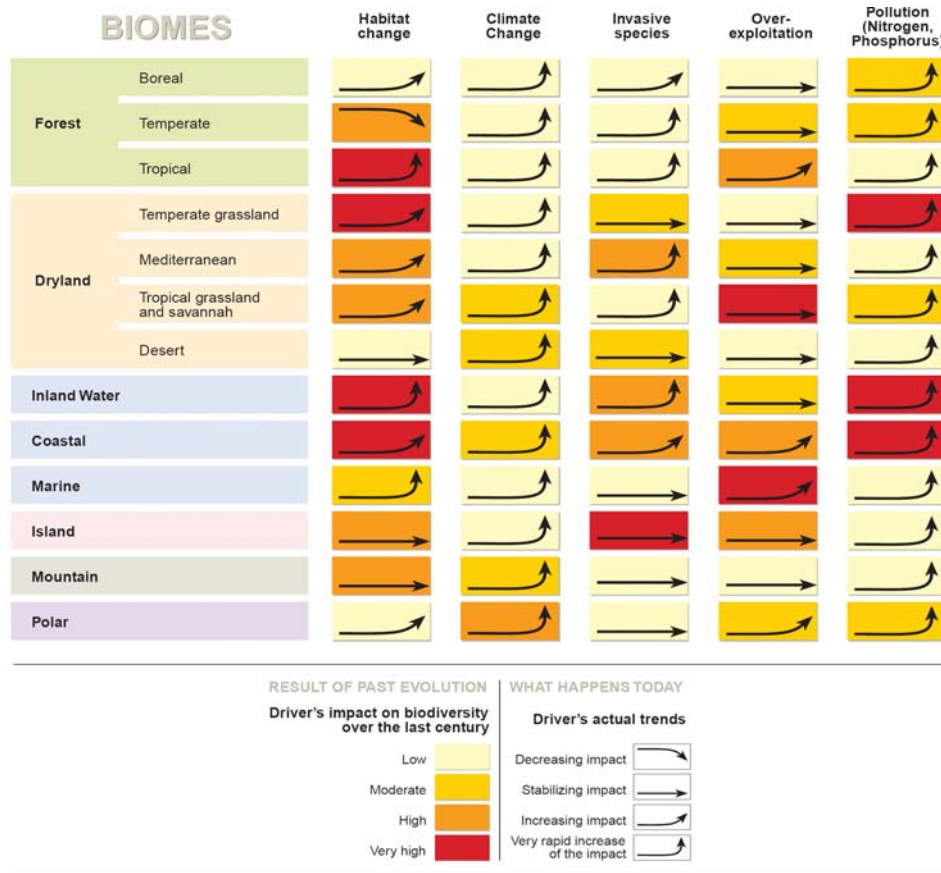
BIOMES

| | | Habitat change | Climate Change | Invasive species | Over-exploitation | Pollution (Nitrogen, Phosphorus) |
|---|---|---|---|---|---|---|
| Forest | Boreal | | | | | |
| | Temperate | | | | | |
| | Tropical | | | | | |
| Dryland | Temperate grassland | | | | | |
| | Mediterranean | | | | | |
| | Tropical grassland and savannah | | | | | |
| | Desert | | | | | |
| Inland Water | | | | | | |
| Coastal | | | | | | |
| Marine | | | | | | |
| Island | | | | | | |
| Mountain | | | | | | |
| Polar | | | | | | |

RESULT OF PAST EVOLUTION

Driver's impact on biodiversity over the last century

Low

Moderate

High

Very high

WHAT HAPPENS TODAY

Driver's actual trends

Decreasing impact

Stabilizing impact

Increasing impact

Very rapid increase of the impact